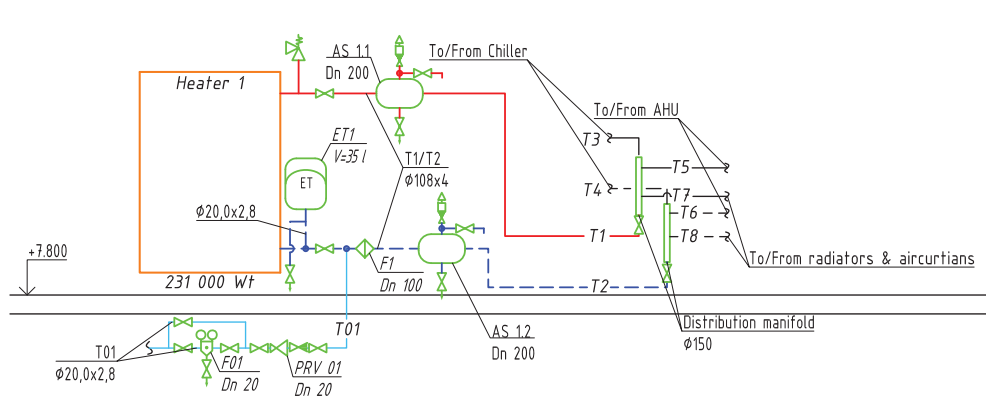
AS 1.1
Dn 200
To/From Chiller
Heater 1
To/From AHU
T3
ET1
V=35 l
T1/T2
T5
ET
Ø108x4
T4
T7
T6
Ø20,0x2,8
T1
T8
+7.800
F1
Dn 100
To/From radiators & aircurtians
231 000 Wt
T2
T01
Distribution manifold
AS 1.2
Dn 200
Ø150
T01
Ø20,0x2,8
F01
Dn 20
PRV 01
Dn 20